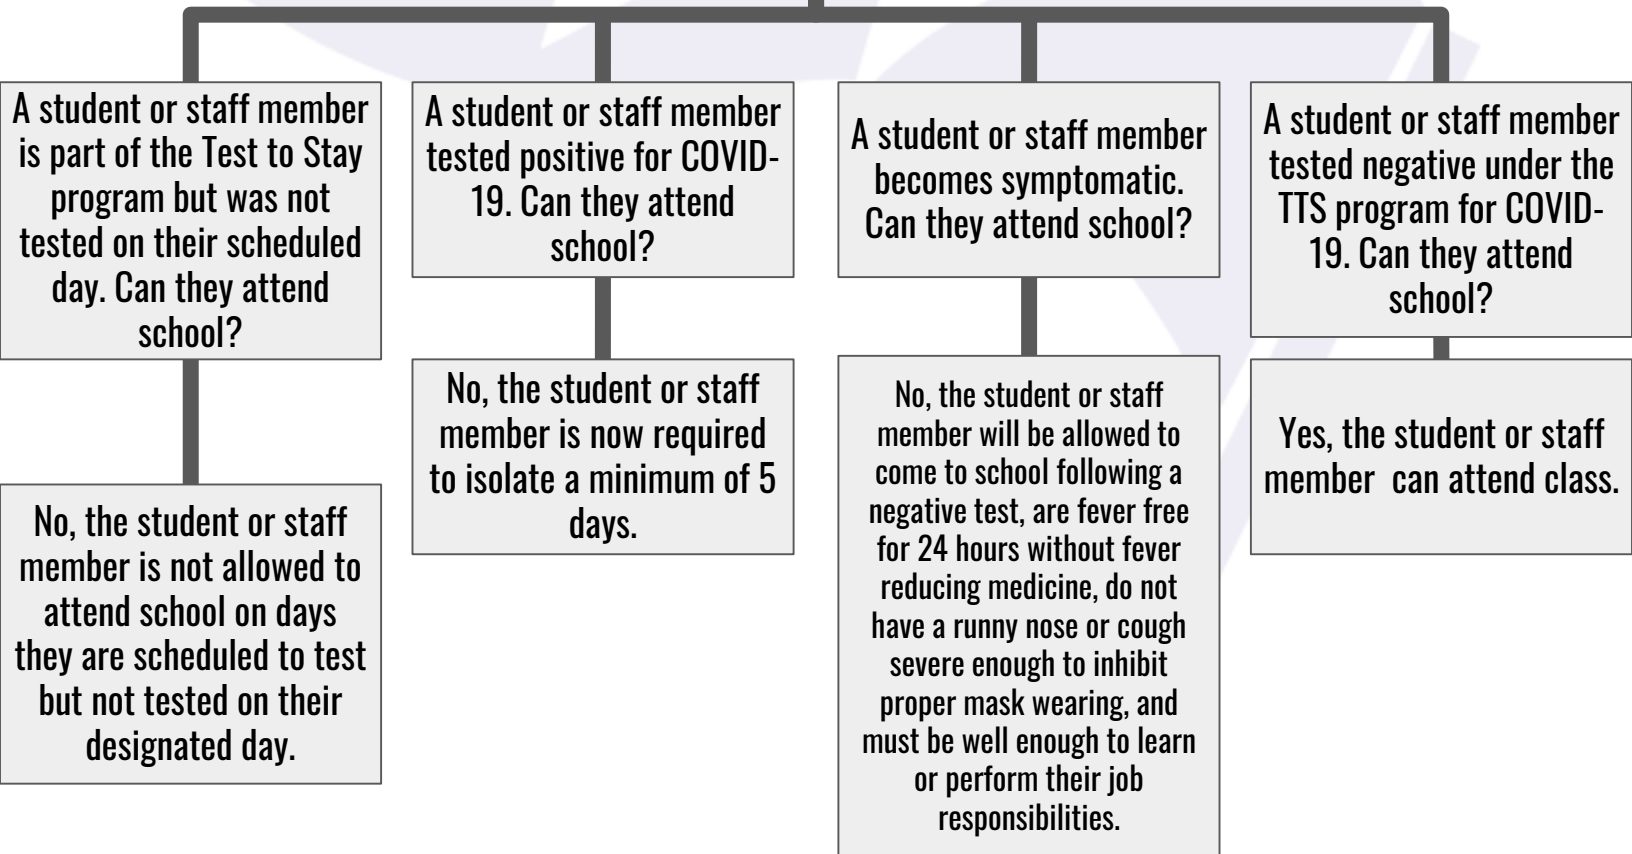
A student or staff member is part of the Test to Stay program but was not tested on their scheduled day. Can they attend school?

No, the student or staff member is not allowed to attend school on days they are scheduled to test but not tested on their designated day.

A student or staff member tested positive for COVID-19. Can they attend school?

No, the student or staff member is now required to isolate a minimum of 5 days.

A student or staff member becomes symptomatic. Can they attend school?

No, the student or staff member will be allowed to come to school following a negative test, are fever free for 24 hours without fever reducing medicine, do not have a runny nose or cough severe enough to inhibit proper mask wearing, and must be well enough to learn or perform their job responsibilities.

A student or staff member tested negative under the TTS program for COVID-19. Can they attend school?

Yes, the student or staff member can attend class.